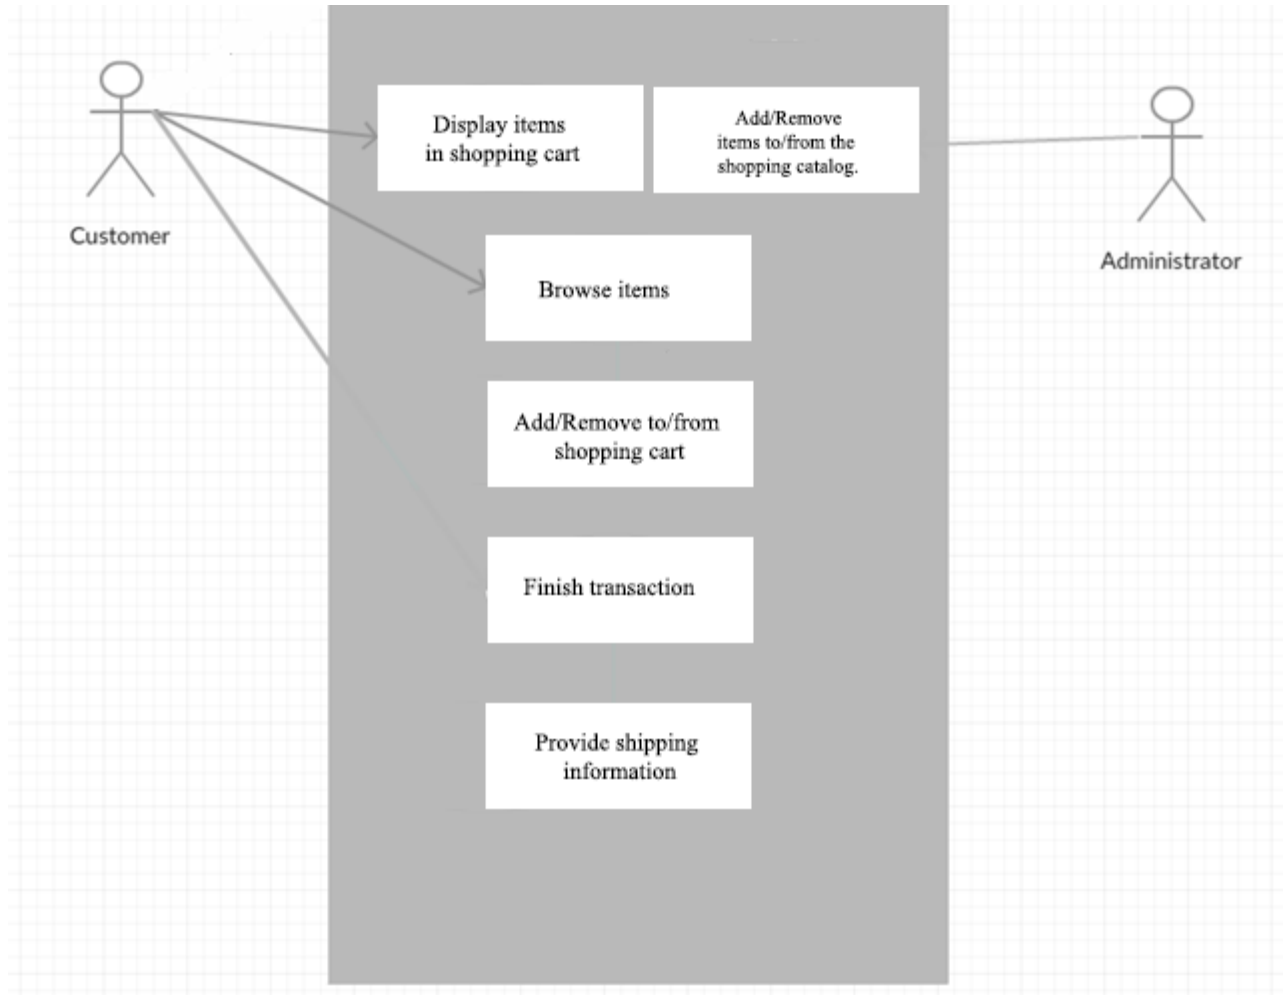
Customer

Display items in shopping cart

Add/Remove items to/from the shopping catalog.

Administrator

Browse items

Add/Remove to/from shopping cart

Finish transaction

Provide shipping information